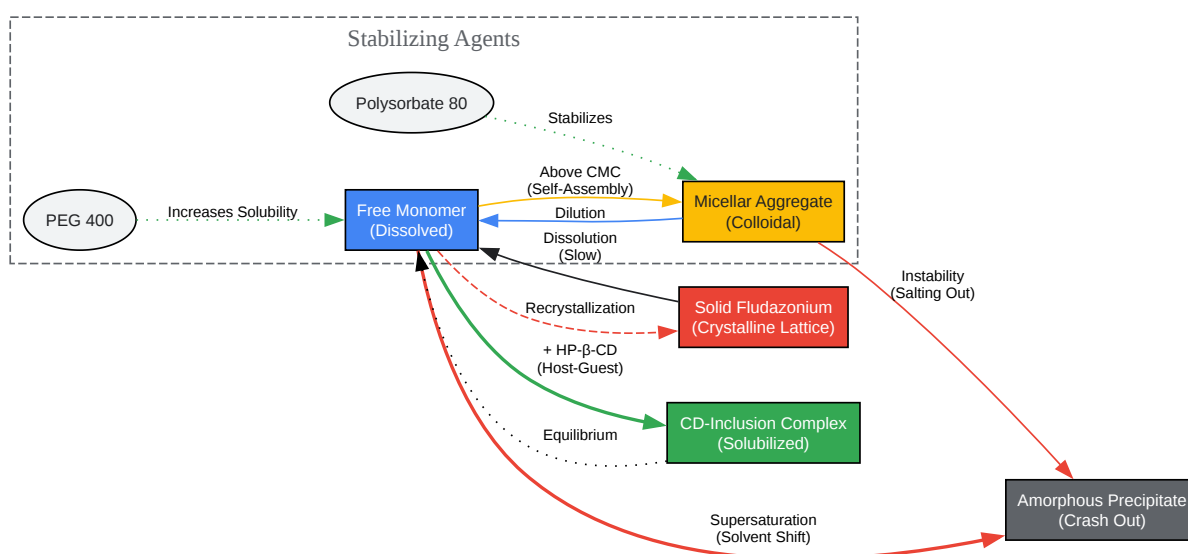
Stabilizing Agents

Polysorbate 80

Stabilizes

PEG 400

Increases Solubility

Free Monomer (Dissolved)

Above CMC (Self-Assembly)

Dilution

Micellar Aggregate (Colloidal)

Dissolution (Slow)

Instability (Salting Out)

Recrystallization

Solid Fludazonium (Crystalline Lattice)

+ HP-β-CD (Host-Guest)

CD-Inclusion Complex (Solubilized)

Equilibrium

Supersaturation (Solvent Shift)

Amorphous Precipitate (Crash Out)